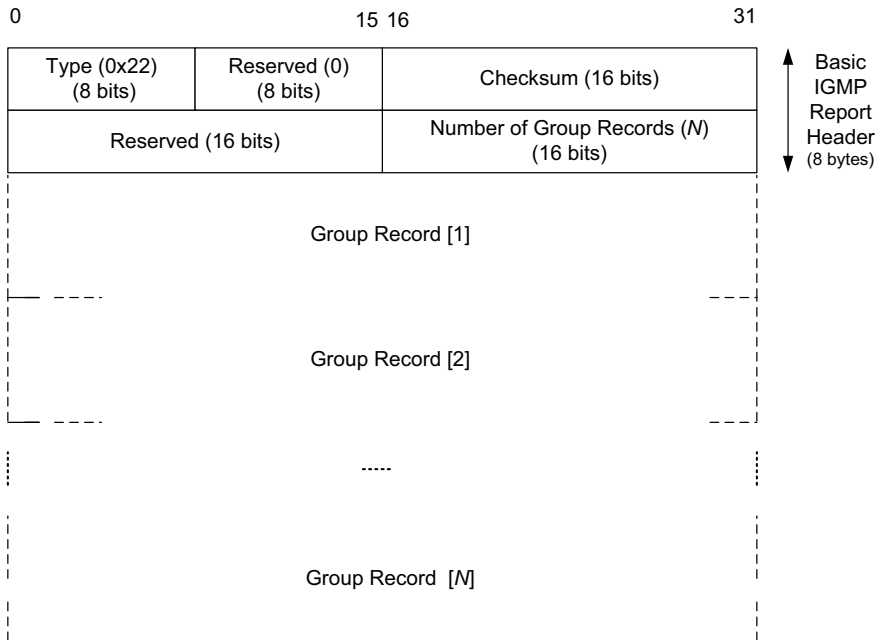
0 15 16 31

| Type (0x22) (8 bits) | Reserved (0) (8 bits) | Checksum (16 bits) |
|---|---|---|
| Reserved (16 bits) | | Number of Group Records (*N*) (16 bits) |

Basic IGMP Report Header (8 bytes)

Group Record [1]

Group Record [2]

.....

Group Record [*N*]